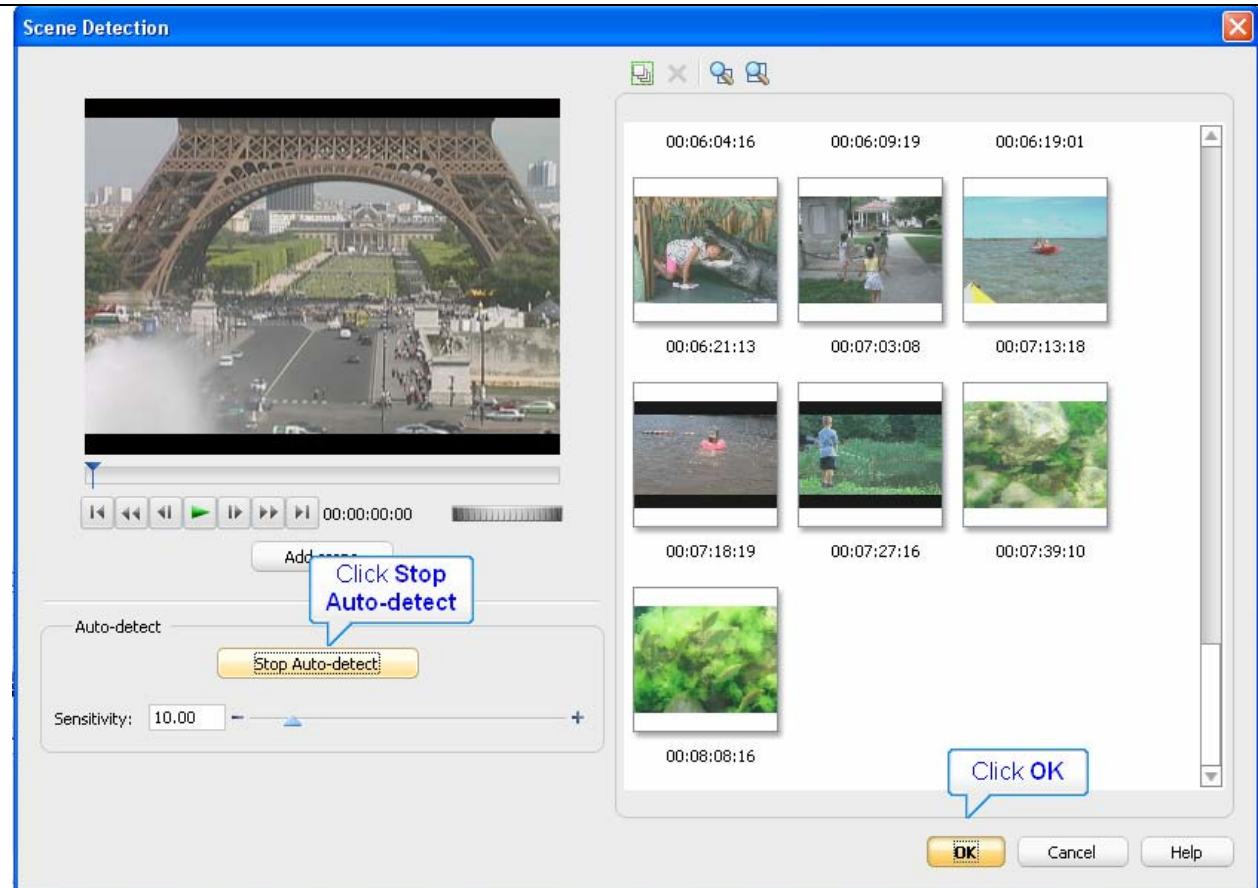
Scene Detection

00:00:00:00

Add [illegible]

Click **Stop Auto-detect**

Auto-detect

Stop Auto-detect

Sensitivity: 10.00

00:06:04:16
00:06:09:19
00:06:19:01

00:06:21:13
00:07:03:08
00:07:13:18

00:07:18:19
00:07:27:16
00:07:39:10

00:08:08:16

Click **OK**

OK
Cancel
Help